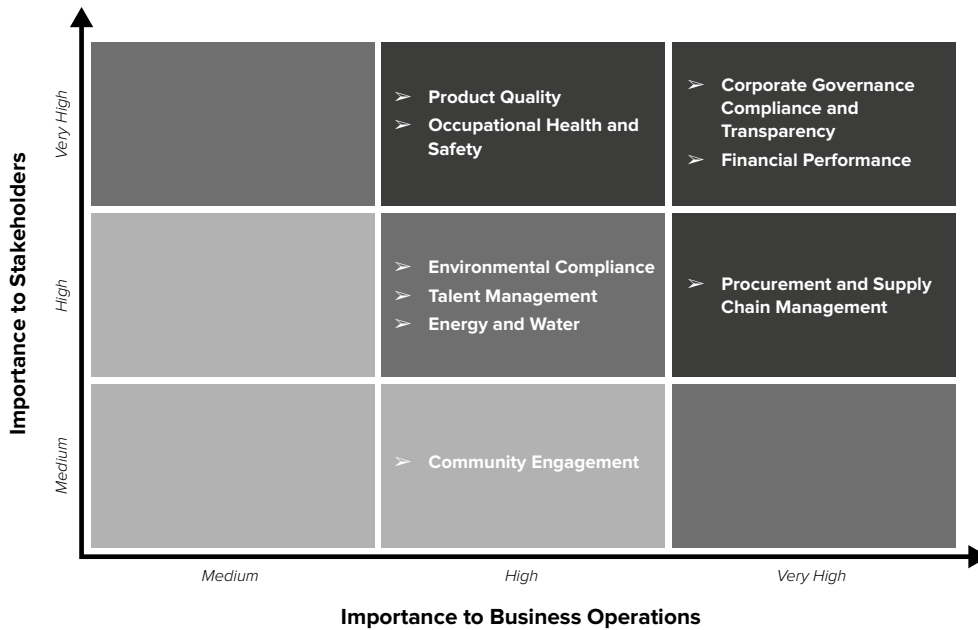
Importance to Stakeholders

Very High

➢ Product Quality
➢ Occupational Health and Safety

➢ Corporate Governance Compliance and Transparency
➢ Financial Performance

High

➢ Environmental Compliance
➢ Talent Management
➢ Energy and Water

➢ Procurement and Supply Chain Management

Medium

➢ Community Engagement

Medium

High

Very High

Importance to Business Operations